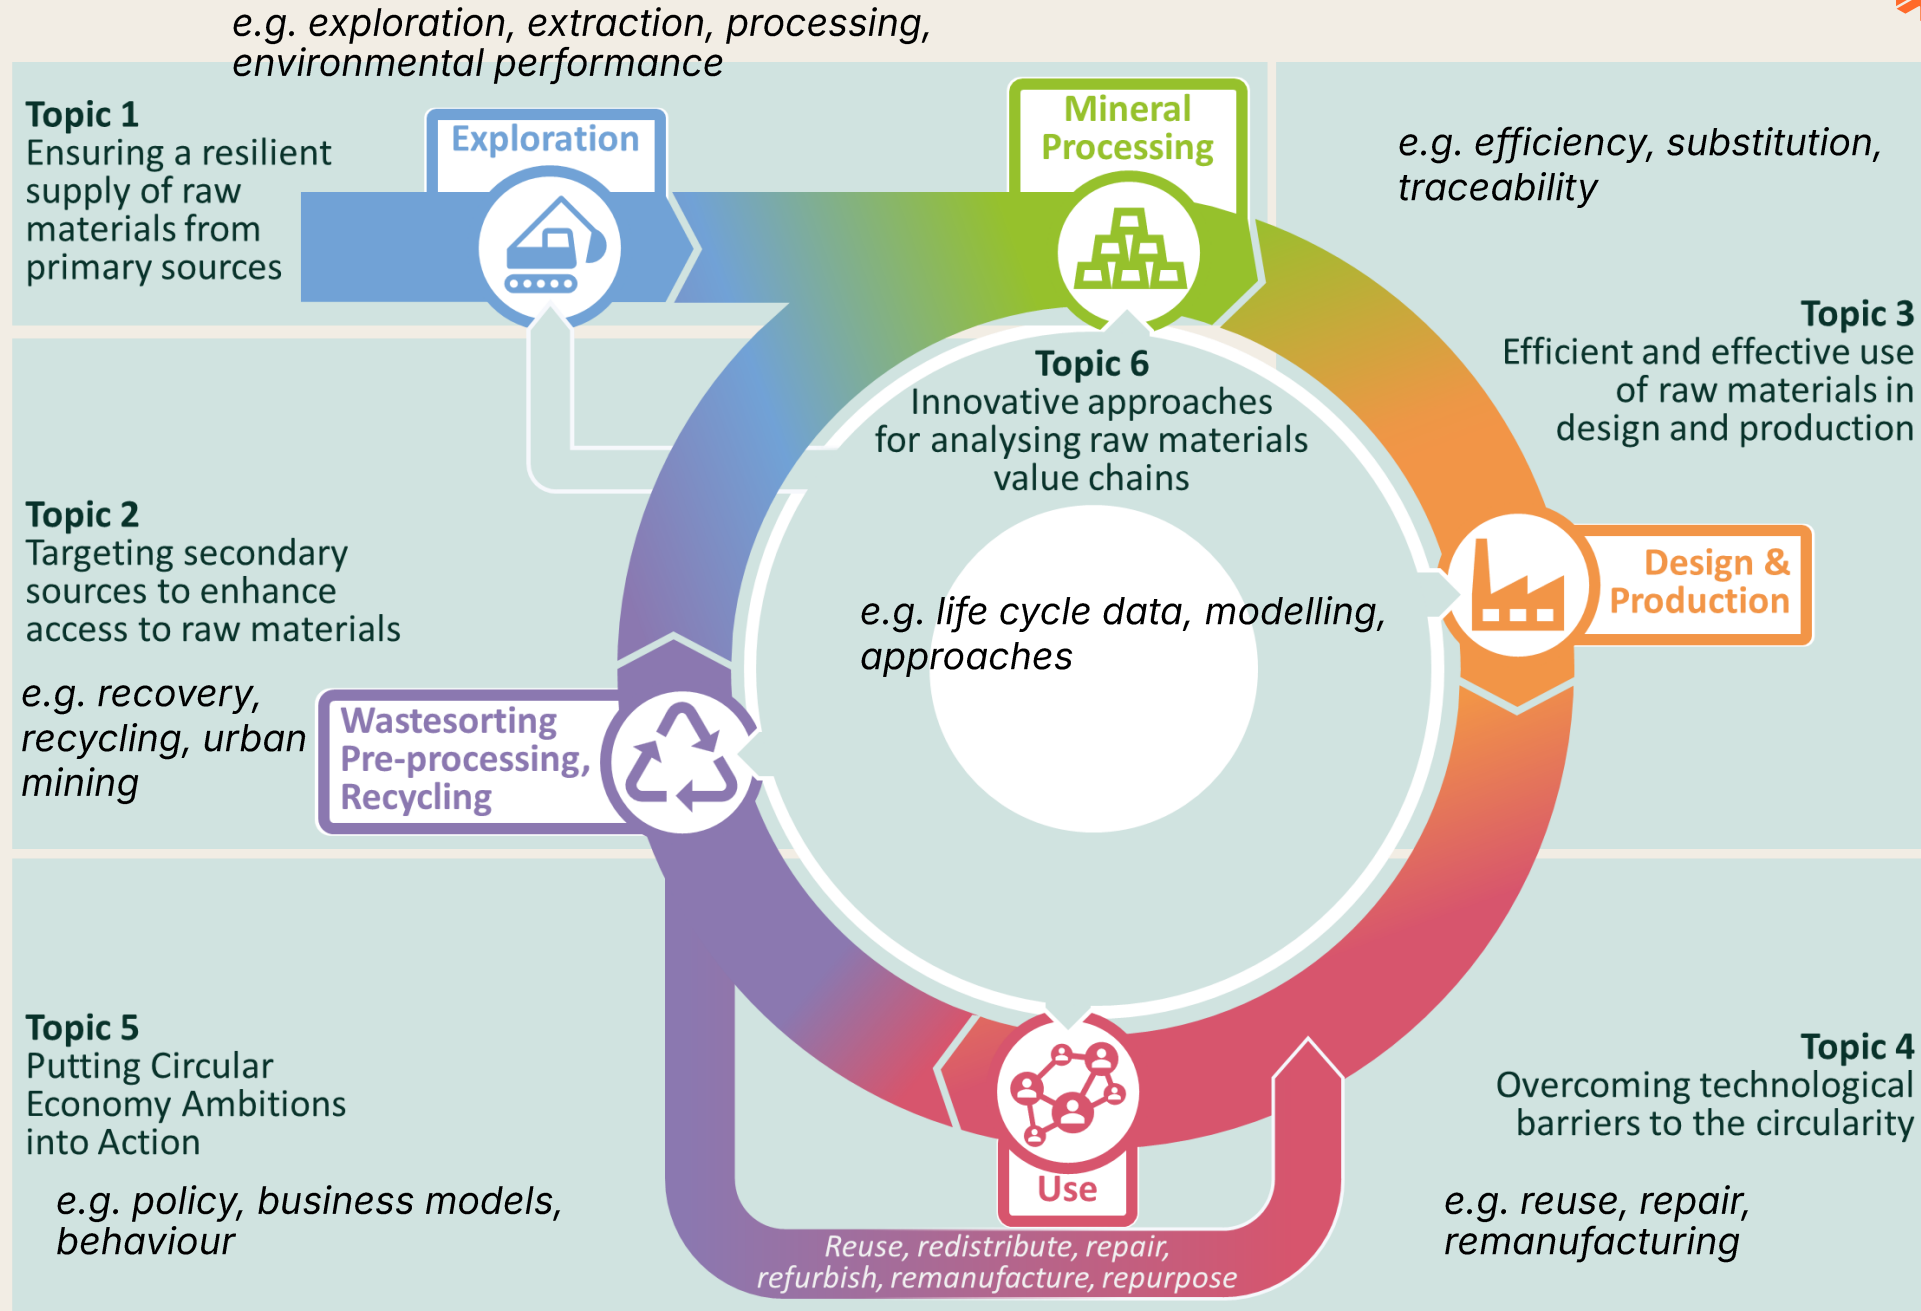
e.g. exploration, extraction, processing, environmental performance

Topic 1
Ensuring a resilient supply of raw materials from primary sources

Exploration

Mineral Processing

e.g. efficiency, substitution, traceability

Topic 3
Efficient and effective use of raw materials in design and production

Topic 6
Innovative approaches for analysing raw materials value chains

e.g. life cycle data, modelling, approaches

Design & Production

Topic 2
Targeting secondary sources to enhance access to raw materials

e.g. recovery, recycling, urban mining

Wastesorting Pre-processing, Recycling

Topic 5
Putting Circular Economy Ambitions into Action

e.g. policy, business models, behaviour

Use

Reuse, redistribute, repair, refurbish, remanufacture, repurpose

Topic 4
Overcoming technological barriers to the circularity

e.g. reuse, repair, remanufacturing